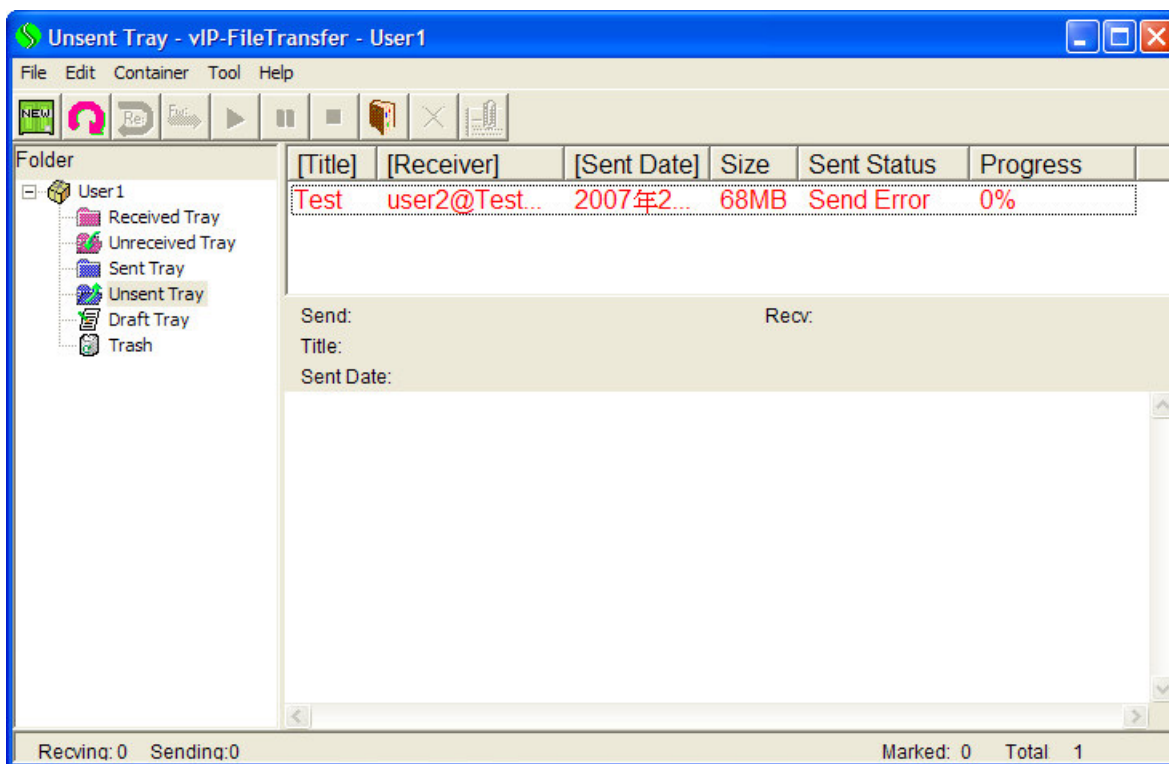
Unsent Tray - vIP-FileTransfer - User1

File Edit Container Tool Help

NEW Re Fw

Folder

User1
Received Tray
Unreceived Tray
Sent Tray
Unsent Tray
Draft Tray
Trash

| [Title] | [Receiver] | [Sent Date] | Size | Sent Status | Progress |
|---|---|---|---|---|---|
| Test | user2@Test... | 2007年2... | 68MB | Send Error | 0% |

Send:
Recv:
Title:
Sent Date:

Recving: 0 Sending:0 Marked: 0 Total 1